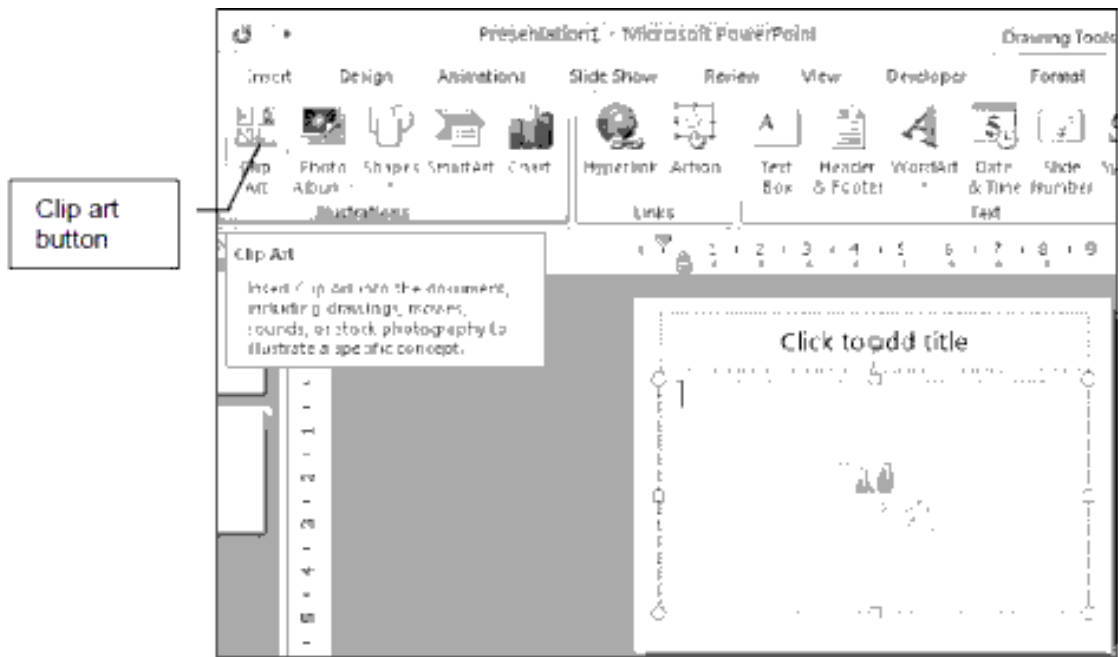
Clip art button

Presentation1 - Microsoft PowerPoint

Drawing Tools

Insert Design Animations Slide Show Review View Developer Format

Clip Art Photo Album Shapes SmartArt Chart Hyperlink Action Text Box Header & Footer WordArt Date & Time Slide Number

Illustrations Links Text

Clip Art

Insert Clip Art into the document, including drawings, movies, sounds, or stock photography to illustrate a specific concept.

Click to add title